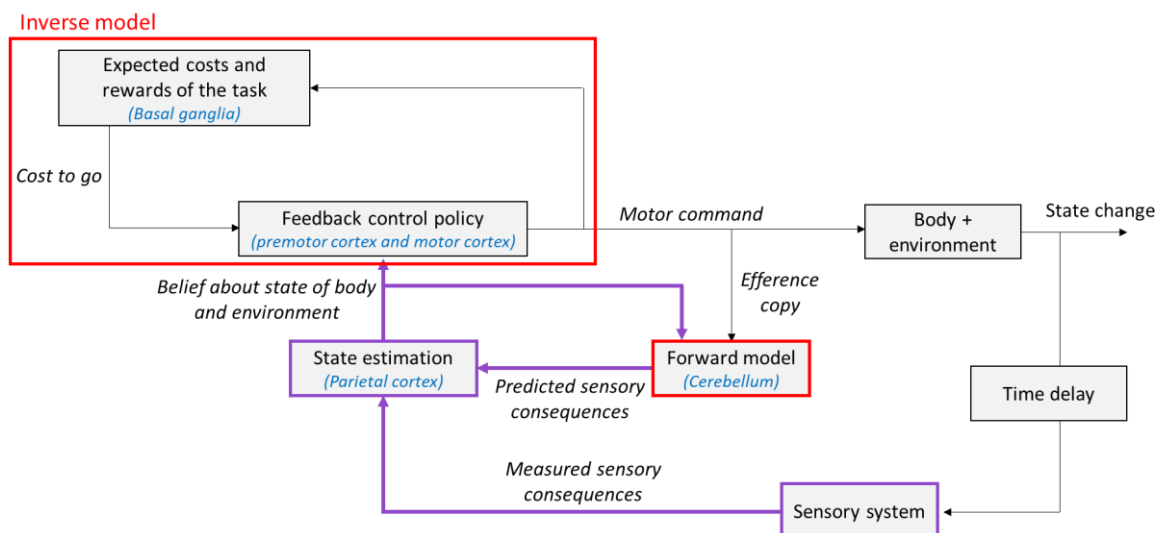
Inverse model

Expected costs and rewards of the task
(Basal ganglia)

Cost to go

Feedback control policy
(premotor cortex and motor cortex)

Motor command

Body + environment

State change

Belief about state of body and environment

Efference copy

State estimation
(Parietal cortex)

Forward model
(Cerebellum)

Predicted sensory consequences

Time delay

Measured sensory consequences

Sensory system